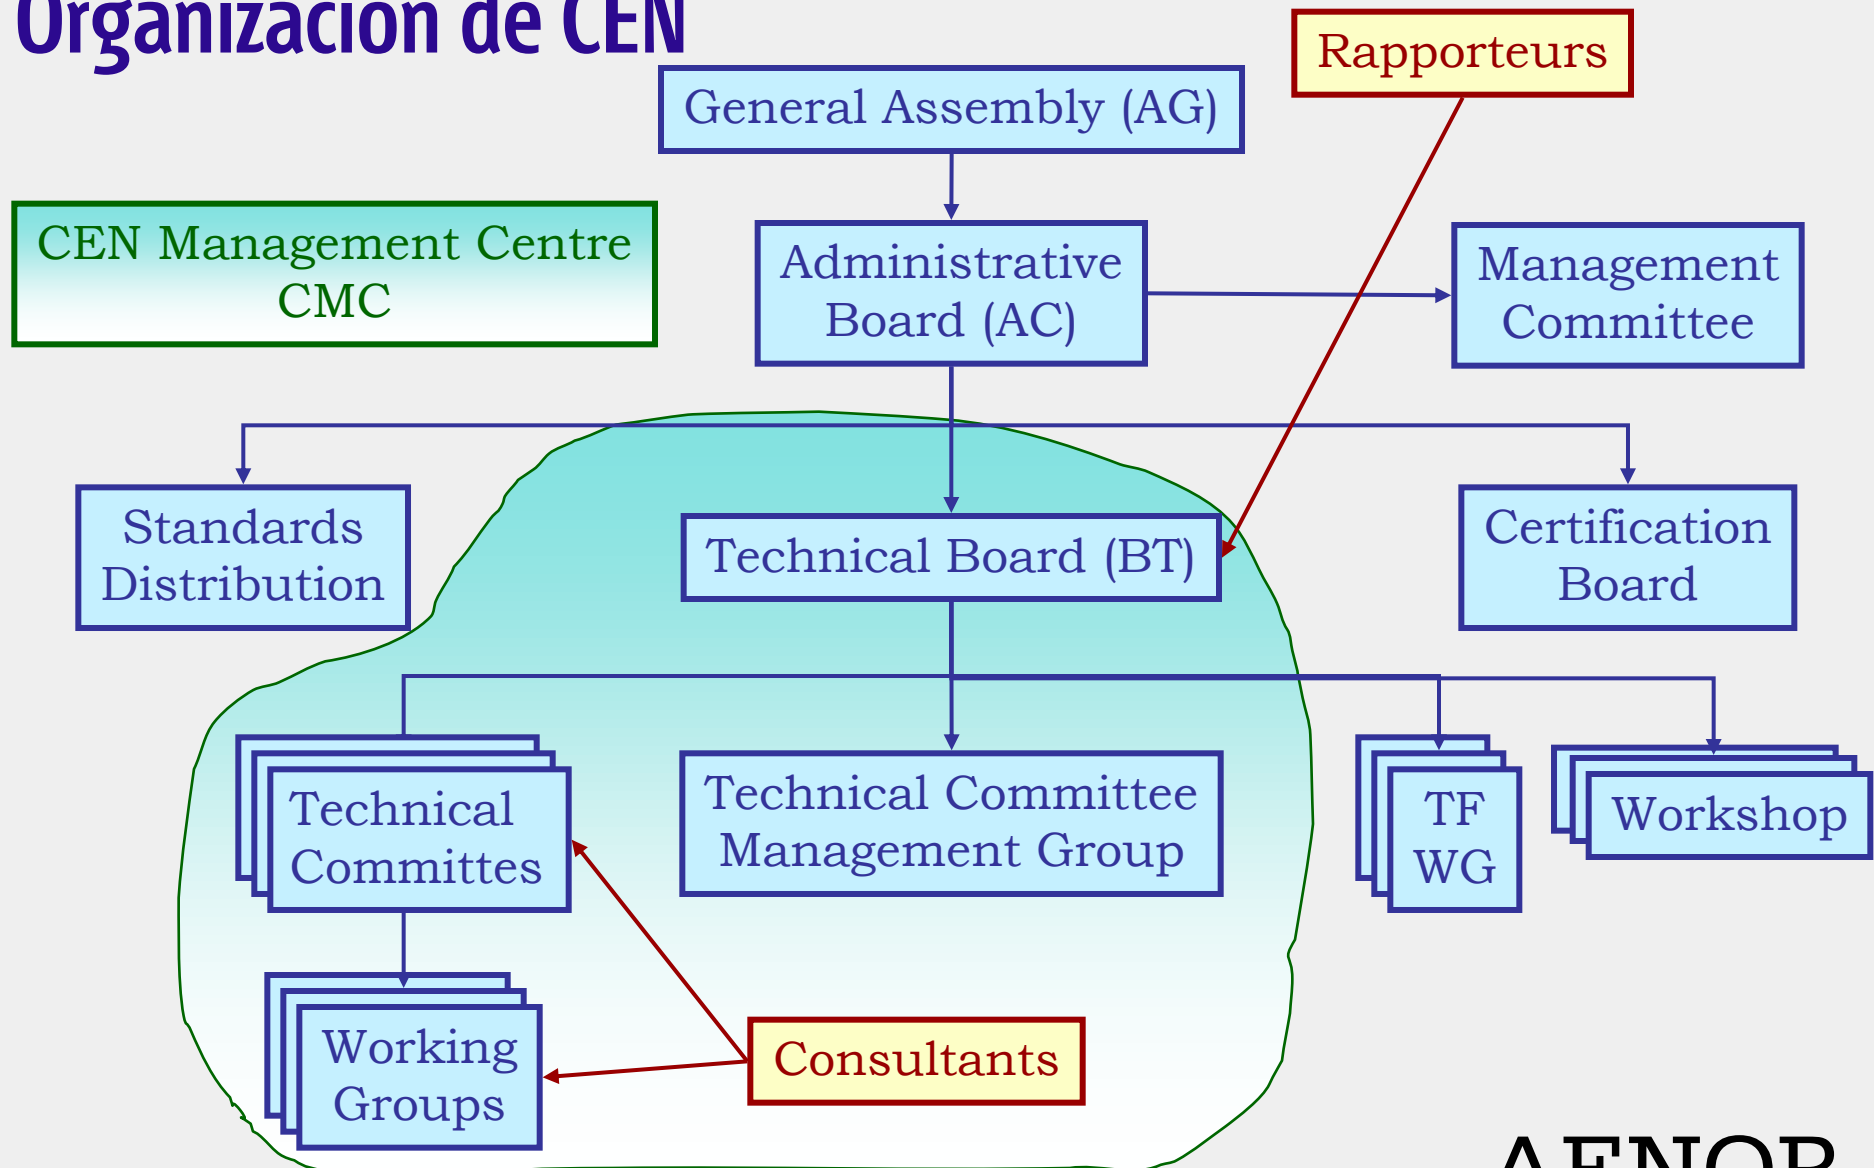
Organización de CEN

Rapporteurs

General Assembly (AG)

CEN Management Centre CMC

Administrative Board (AC)

Management Committee

Standards Distribution

Technical Board (BT)

Certification Board

Technical Committes

Technical Committee Management Group

TF WG

Workshop

Working Groups

Consultants

AFNOR